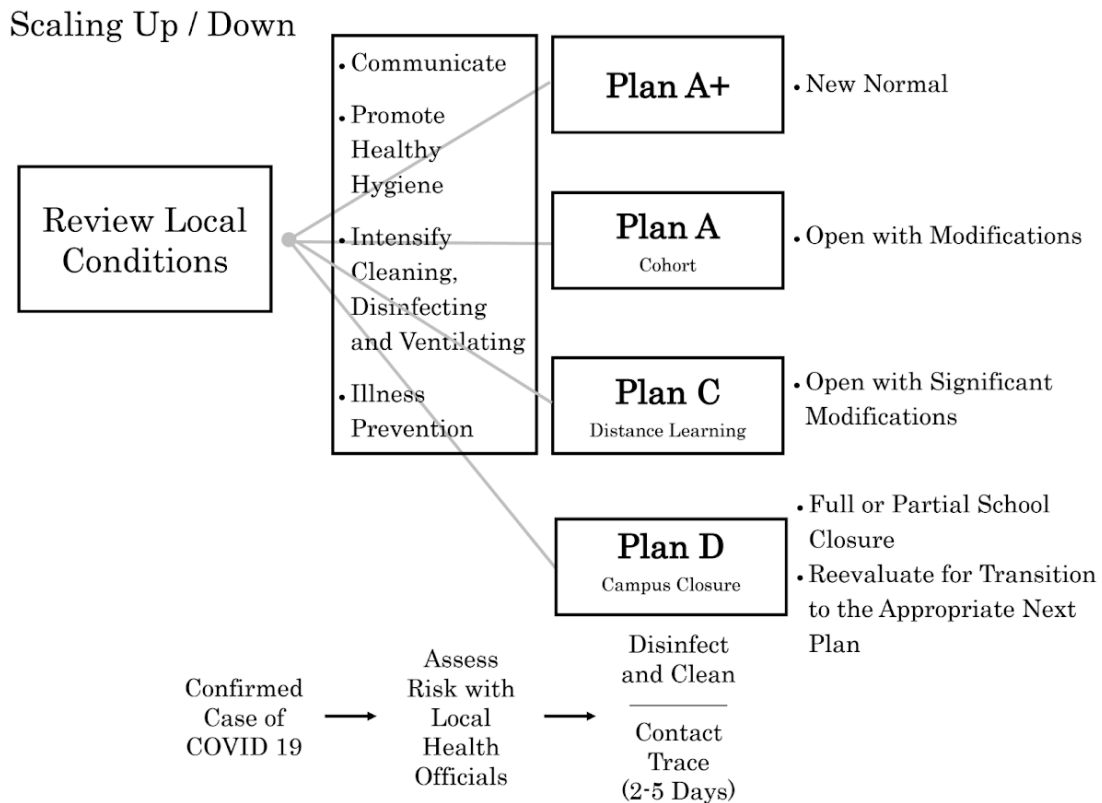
Scaling Up / Down

Review Local Conditions

- Communicate
- Promote Healthy Hygiene
- Intensify Cleaning, Disinfecting and Ventilating
- Illness Prevention

Plan A+

- New Normal

Plan A
Cohort

- Open with Modifications

Plan C
Distance Learning

- Open with Significant Modifications

Plan D
Campus Closure

- Full or Partial School Closure
- Reevaluate for Transition to the Appropriate Next Plan

Confirmed Case of COVID 19 → Assess Risk with Local Health Officials → Disinfect and Clean

Contact Trace (2-5 Days)